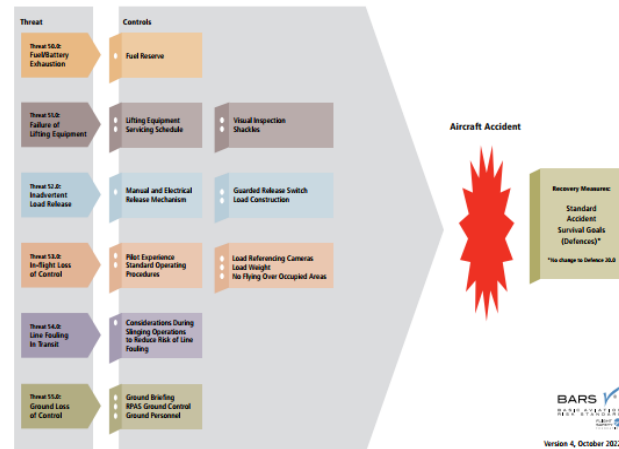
Threat

Controls

Threat 50.0:
Fuel/Battery Exhaustion

Fuel Reserve

Threat 51.0:
Failure of Lifting Equipment

Lifting Equipment Servicing Schedule

Visual Inspection
Shackles

Threat 52.0:
Inadvertent Load Release

Manual and Electrical Release Mechanism

Guarded Release Switch
Load Construction

Threat 53.0:
In-flight Loss of Control

Pilot Experience
Standard Operating Procedures

Load Referencing Cameras
Load Weight
No Flying Over Occupied Areas

Threat 54.0:
Line Fouling In Transit

Considerations During Slinging Operations to Reduce Risk of Line Fouling

Threat 55.0:
Ground Loss of Control

Ground Briefing
RPAS Ground Control
Ground Personnel

Aircraft Accident

Recovery Measures:

Standard Accident Survival Goals (Defences)*

*No change to Defence 20.0

BARS
BASIC AVIATION RISK STANDARD
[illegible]

Version 4, October 202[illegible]